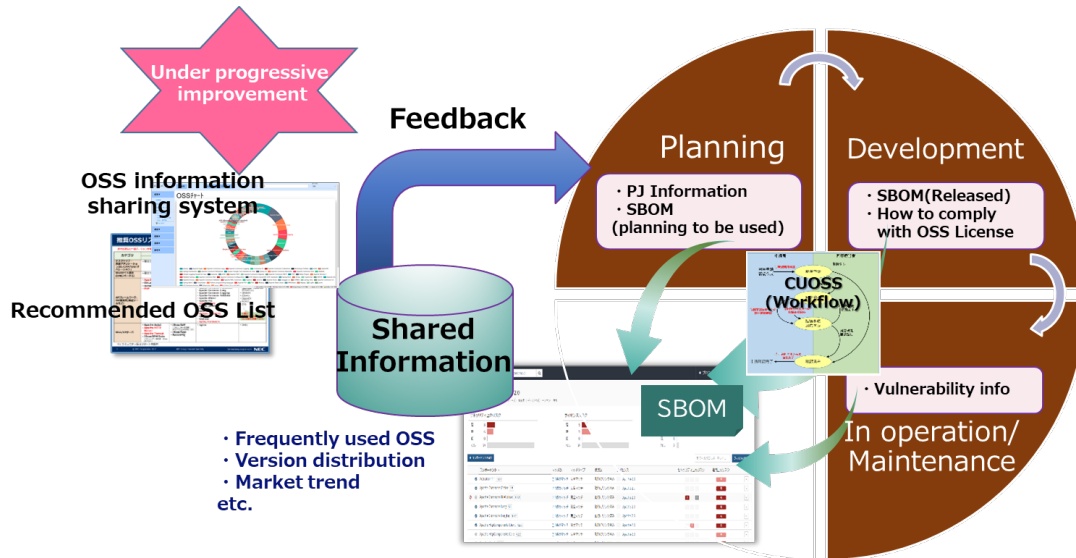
Under progressive improvement

Feedback

OSS information sharing system

Recommended OSS List

Shared Information

・Frequently used OSS
・Version distribution
・Market trend
etc.

Planning

・PJ Information
・SBOM (planning to be used)

Development

・SBOM(Released)
・How to comply with OSS License

CUOSS (Workflow)

SBOM

・Vulnerability info

In operation/ Maintenance